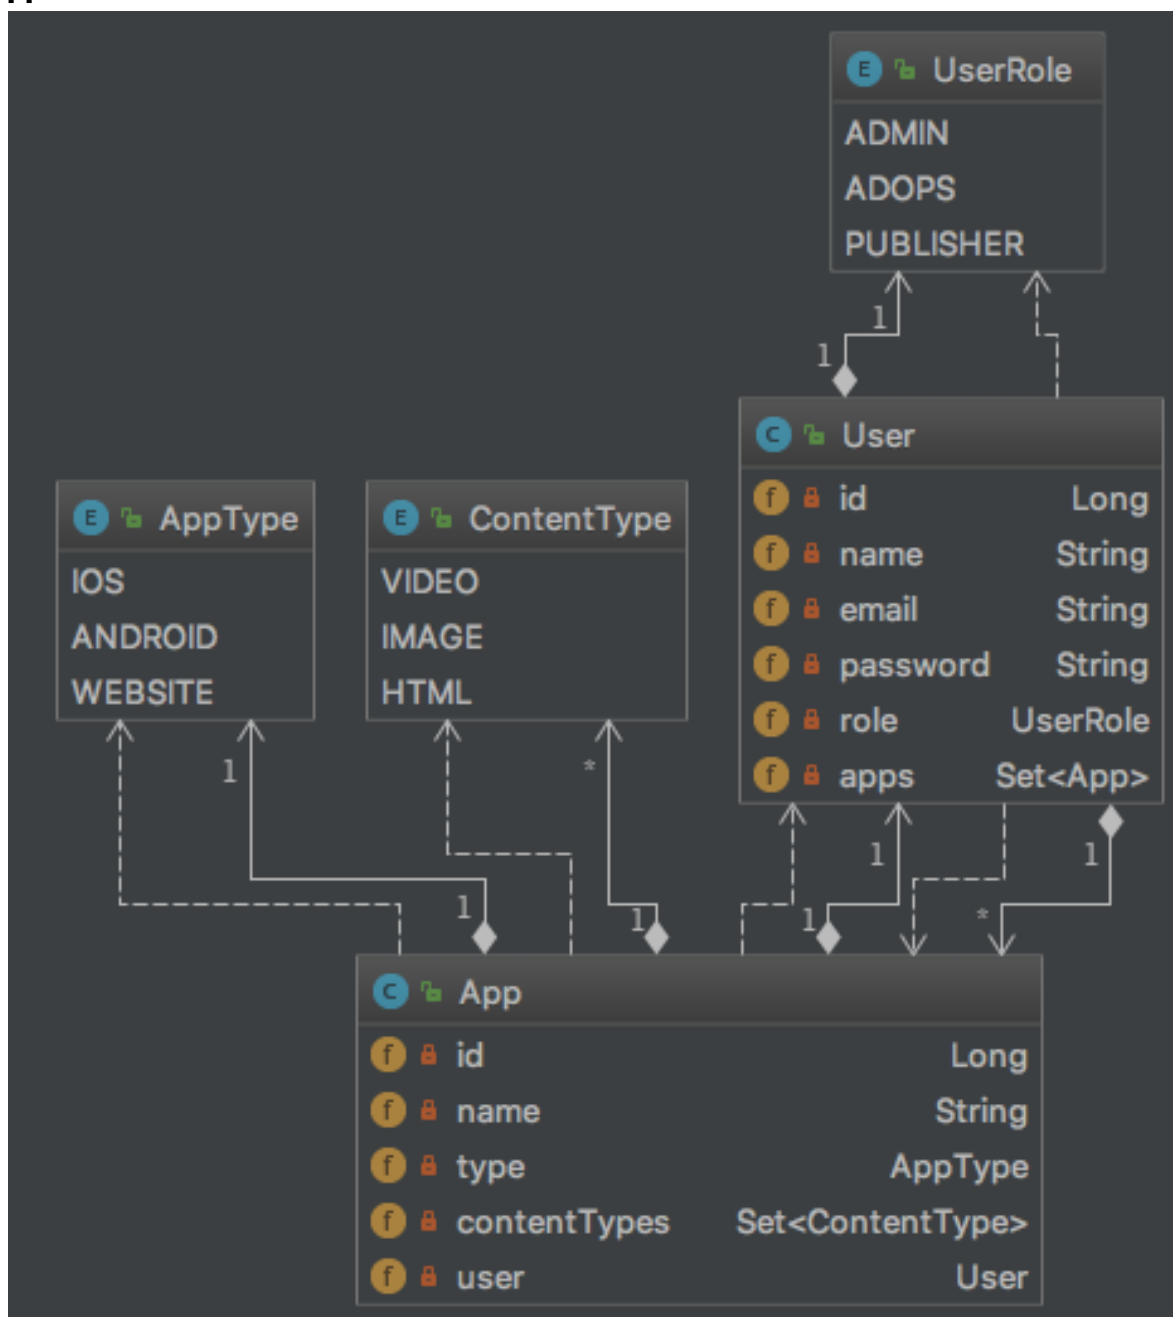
E UserRole
ADMIN
ADOPS
PUBLISHER

1
1

C User
f id Long
f name String
f email String
f password String
f role UserRole
f apps Set<App>

E AppType
IOS
ANDROID
WEBSITE

E ContentType
VIDEO
IMAGE
HTML

1
*
1
1
1
1
1
*

C App
f id Long
f name String
f type AppType
f contentTypes Set<ContentType>
f user User